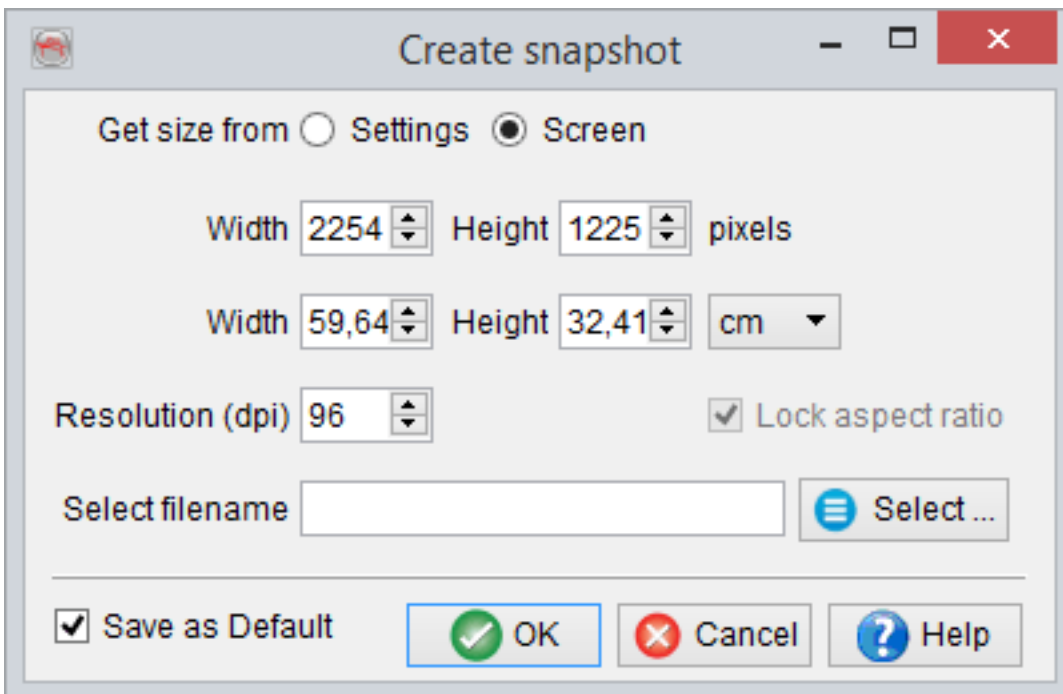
Create snapshot

Get size from Settings Screen

Width 2254 Height 1225 pixels

Width 59,64 Height 32,41 cm

Resolution (dpi) 96

Lock aspect ratio

Select filename

Select ...

Save as Default

OK

Cancel

Help